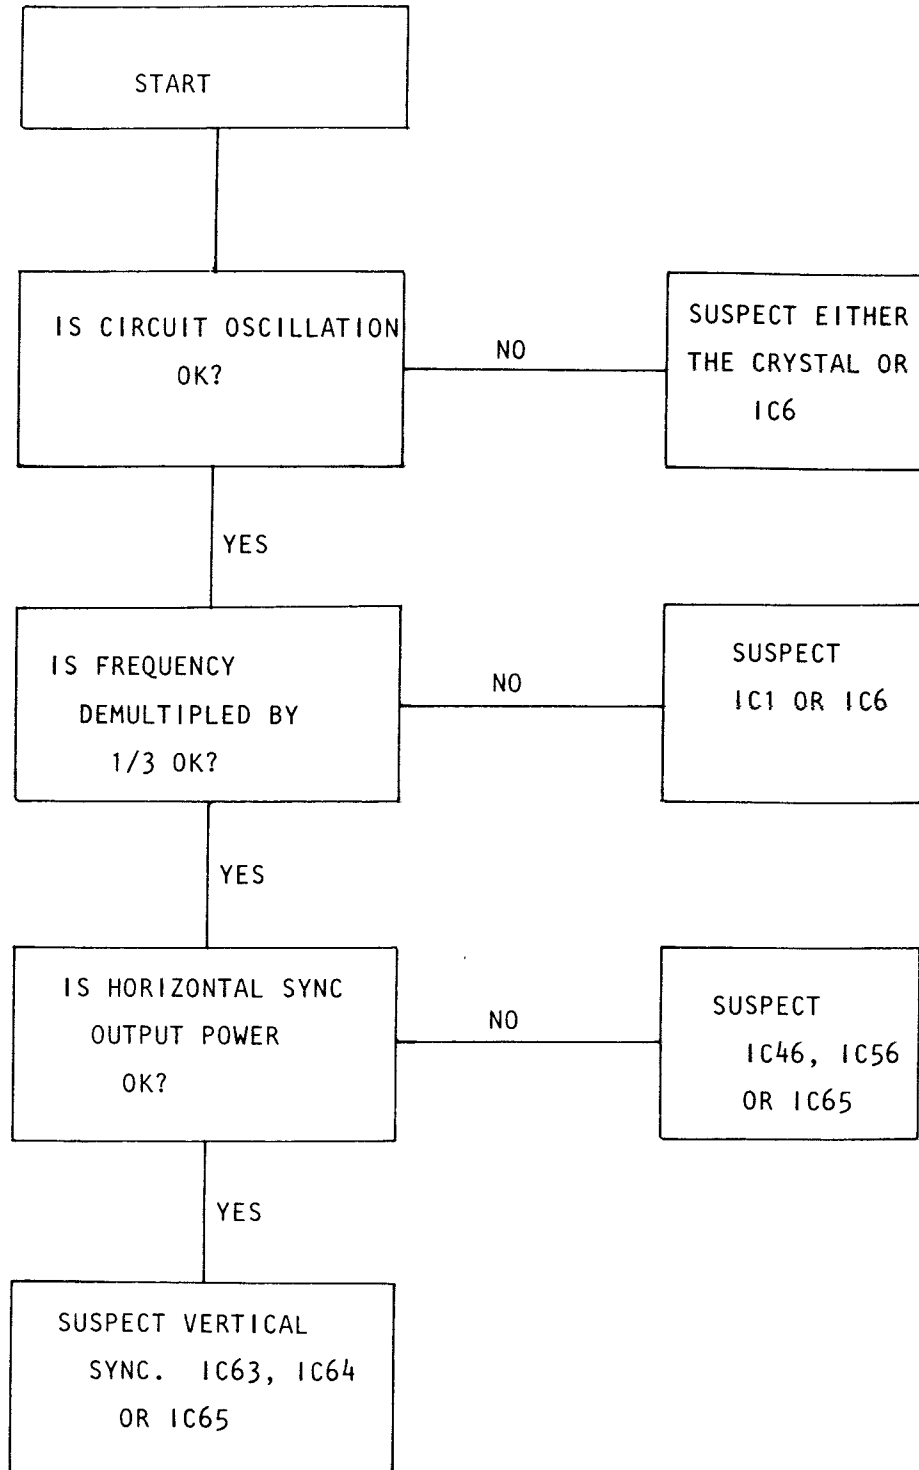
START

IS CIRCUIT OSCILLATION OK?

NO

SUSPECT EITHER THE CRYSTAL OR IC6

YES

IS FREQUENCY DEMULTIPLED BY 1/3 OK?

NO

SUSPECT IC1 OR IC6

YES

IS HORIZONTAL SYNC OUTPUT POWER OK?

NO

SUSPECT IC46, IC56 OR IC65

YES

SUSPECT VERTICAL SYNC. IC63, IC64 OR IC65